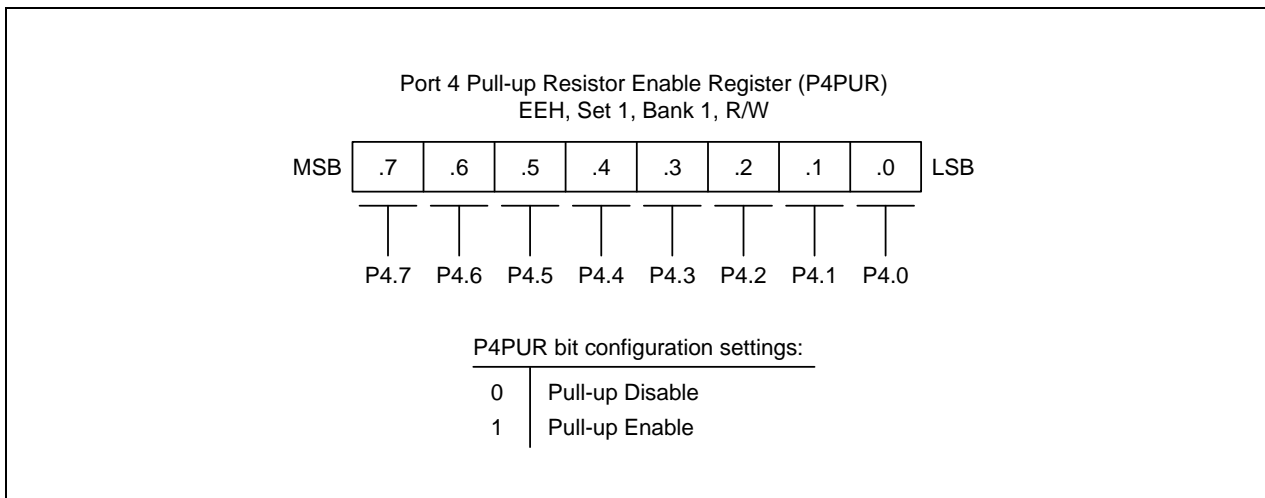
Port 4 Pull-up Resistor Enable Register (P4PUR)
EEH, Set 1, Bank 1, R/W

| MSB | .7 | .6 | .5 | .4 | .3 | .2 | .1 | .0 | LSB |
|---|---|---|---|---|---|---|---|---|---|

P4.7 P4.6 P4.5 P4.4 P4.3 P4.2 P4.1 P4.0

P4PUR bit configuration settings:

| 0 | Pull-up Disable |
|---|---|
| 1 | Pull-up Enable |